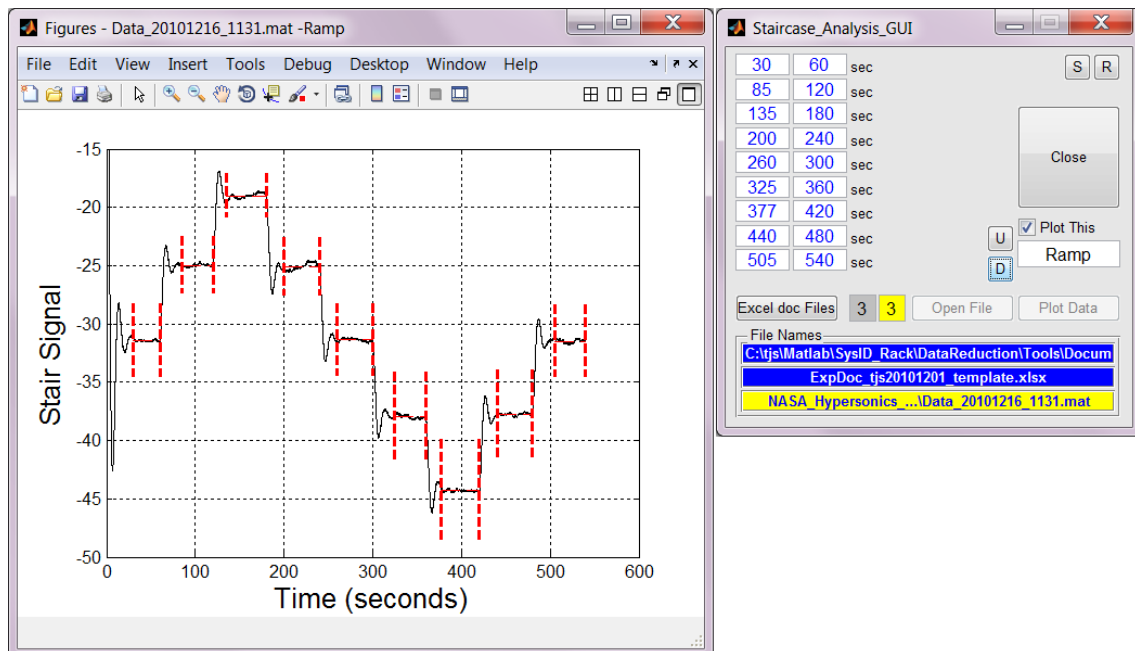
Figures - Data_20101216_1131.mat -Ramp

File Edit View Insert Tools Debug Desktop Window Help

-15
-20
-25
-30
-35
-40
-45
-50

Stair Signal

0 100 200 300 400 500 600

Time (seconds)

Staircase_Analysis_GUI

| | | |
|---|---|---|
| 30 | 60 | sec |
| 85 | 120 | sec |
| 135 | 180 | sec |
| 200 | 240 | sec |
| 260 | 300 | sec |
| 325 | 360 | sec |
| 377 | 420 | sec |
| 440 | 480 | sec |
| 505 | 540 | sec |

S R

Close

U

D

Plot This

Ramp

Excel doc Files 3 3 Open File Plot Data

File Names

C:\tjs\Matlab\SysID_Rack\DataReduction\Tools\Docum

ExpDoc_tjs20101201_template.xlsx

NASA_Hypersonics_...\Data_20101216_1131.mat